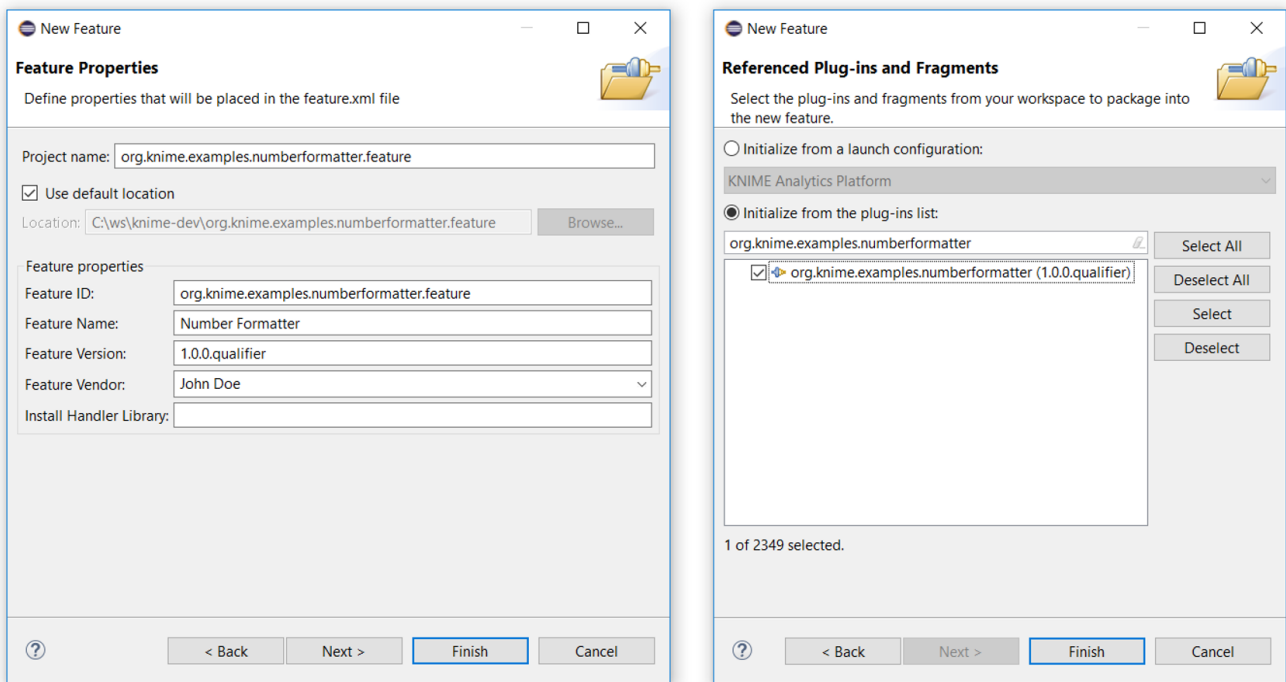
New Feature

Feature Properties

Define properties that will be placed in the feature.xml file

Project name: org.knime.examples.numberformatter.feature

Use default location

Location: C:\ws\knime-dev\org.knime.examples.numberformatter.feature Browse...

Feature properties

Feature ID: org.knime.examples.numberformatter.feature

Feature Name: Number Formatter

Feature Version: 1.0.0.qualifier

Feature Vendor: John Doe

Install Handler Library:

?

< Back Next > Finish Cancel

New Feature

Referenced Plug-ins and Fragments

Select the plug-ins and fragments from your workspace to package into the new feature.

Initialize from a launch configuration:

KNIME Analytics Platform

Initialize from the plug-ins list:

org.knime.examples.numberformatter

org.knime.examples.numberformatter (1.0.0.qualifier)

Select All

Deselect All

Select

Deselect

1 of 2349 selected.

?

< Back Next > Finish Cancel